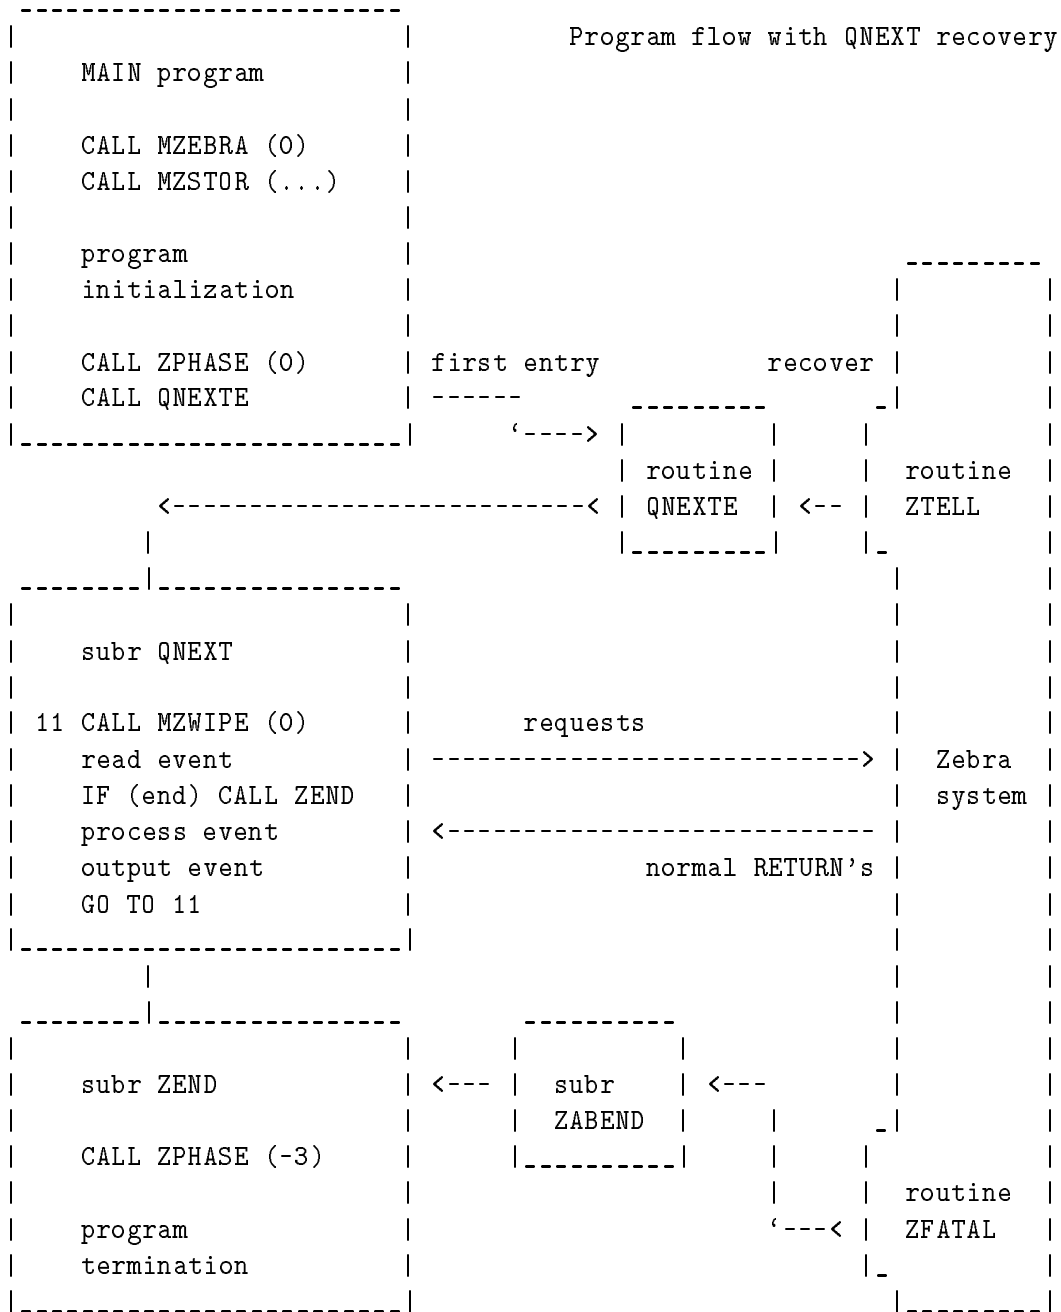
Program flow with QNEXT recovery

MAIN program

CALL MZEBRA (0)
CALL MZSTOR (...)

program
initialization

CALL ZPHASE (0)
CALL QNEXTE

first entry

recover

routine
QNEXTE

routine
ZTELL

subr QNEXT

11 CALL MZWIPE (0)
read event
IF (end) CALL ZEND
process event
output event
GO TO 11

requests

Zebra
system

normal RETURN's

subr ZEND

CALL ZPHASE (-3)

program
termination

subr
ZABEND

routine
ZFATAL